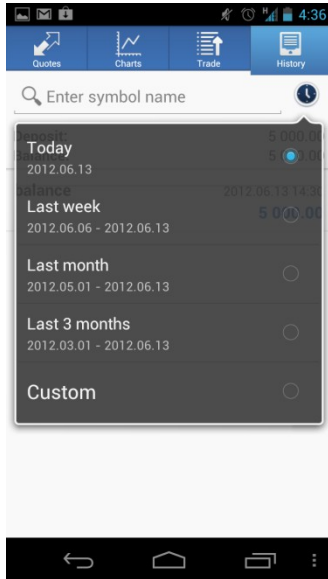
4:36

Quotes
Charts
Trade
History

Enter symbol name

Deposit:
Balance:
5 000.00
5 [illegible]
Balance
2012.06.13 14:30
5 0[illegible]

Today
2012.06.13

Last week
2012.06.06 - 2012.06.13

Last month
2012.05.01 - 2012.06.13

Last 3 months
2012.03.01 - 2012.06.13

Custom